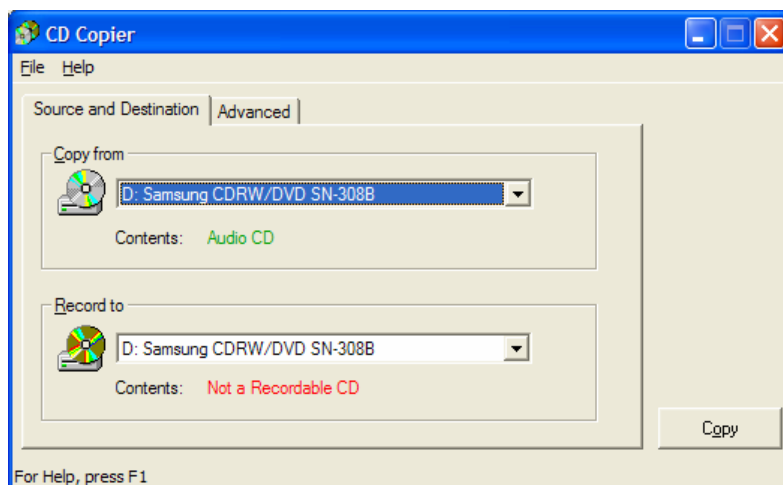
CD Copier

File Help

Source and Destination | Advanced

Copy from

D: Samsung CDRW/DVD SN-308B

Contents: Audio CD

Record to

D: Samsung CDRW/DVD SN-308B

Contents: Not a Recordable CD

Copy

For Help, press F1